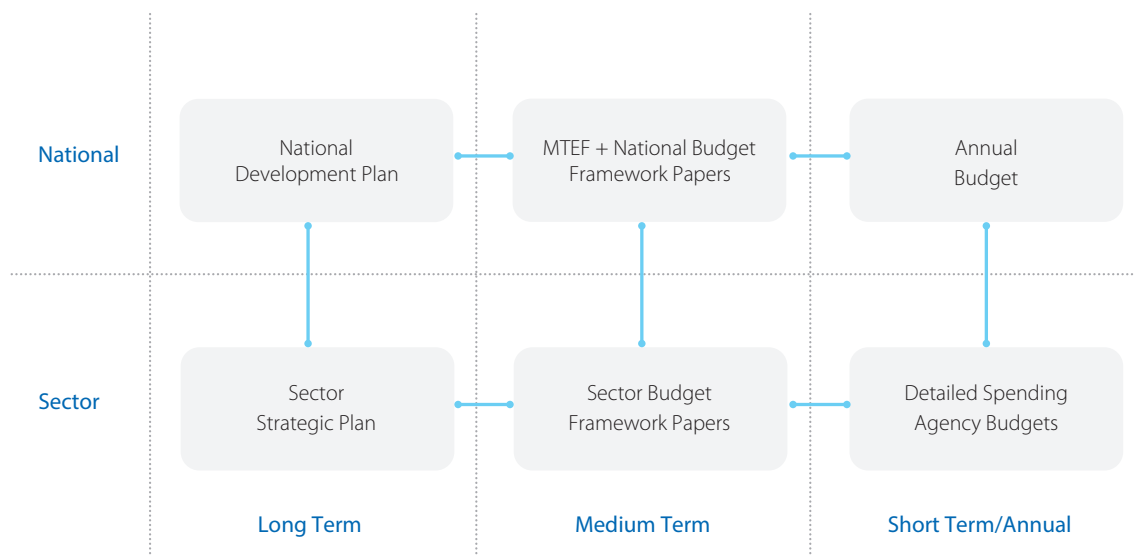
National

National Development Plan

MTEF + National Budget Framework Papers

Annual Budget

Sector

Sector Strategic Plan

Sector Budget Framework Papers

Detailed Spending Agency Budgets

Long Term

Medium Term

Short Term/Annual